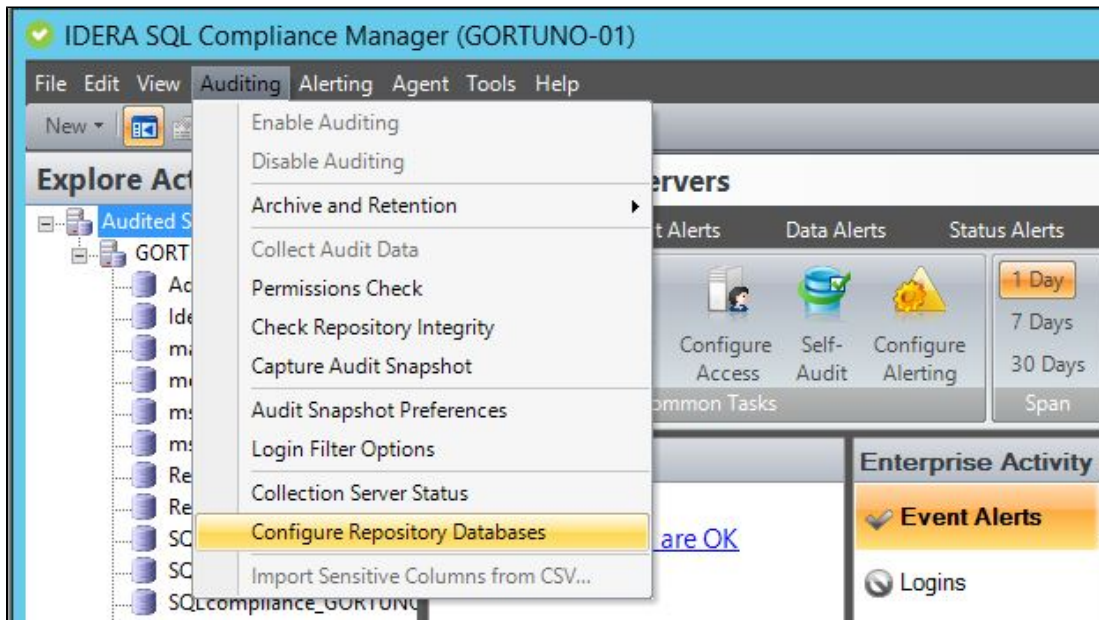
IDERA SQL Compliance Manager (GORTUNO-01)

File Edit View Auditing Alerting Agent Tools Help

New

Explore Act

Audited S

GORT

Ac

Ide

ma

ma

ms

ms

Re

Re

SQ

SQ

SQLcompliance_GORTUN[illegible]

Enable Auditing

Disable Auditing

Archive and Retention

Collect Audit Data

Permissions Check

Check Repository Integrity

Capture Audit Snapshot

Audit Snapshot Preferences

Login Filter Options

Collection Server Status

Configure Repository Databases

Import Sensitive Columns from CSV...

ervers

t Alerts

Data Alerts

Status Alerts

Configure Access

Self-Audit

Configure Alerting

ommon Tasks

1 Day

7 Days

30 Days

Span

are OK

Enterprise Activity

Event Alerts

Logins